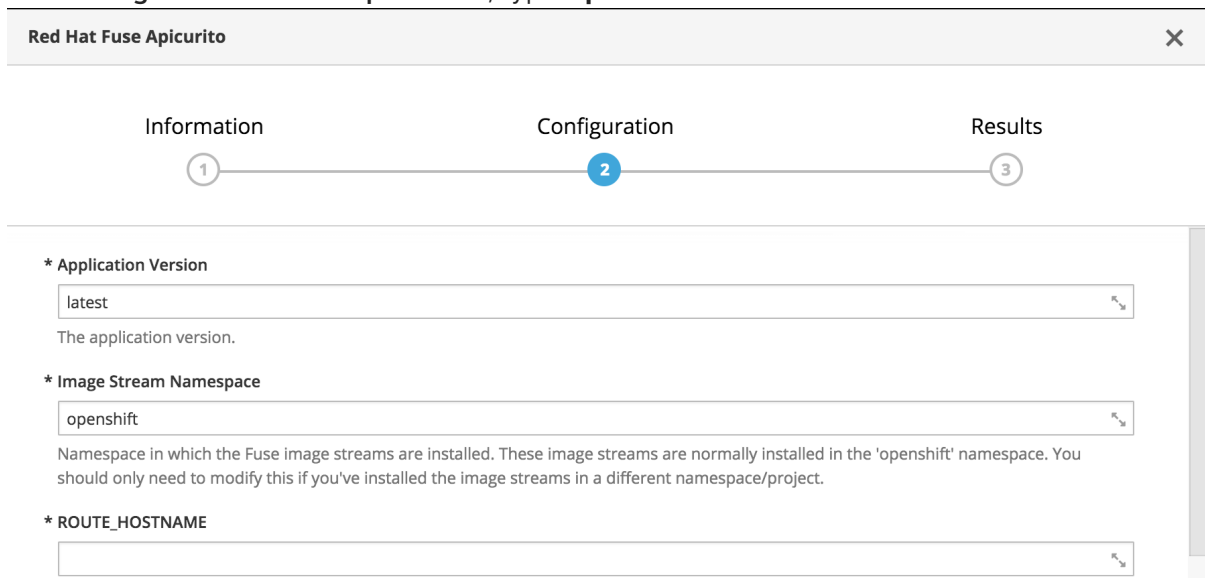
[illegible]

Red Hat Fuse Apicurito

×

Information

1

Configuration

2

Results

3

* Application Version

latest

The application version.

* Image Stream Namespace

openshift

Namespace in which the Fuse image streams are installed. These image streams are normally installed in the 'openshift' namespace. You should only need to modify this if you've installed the image streams in a different namespace/project.

* ROUTE_HOSTNAME